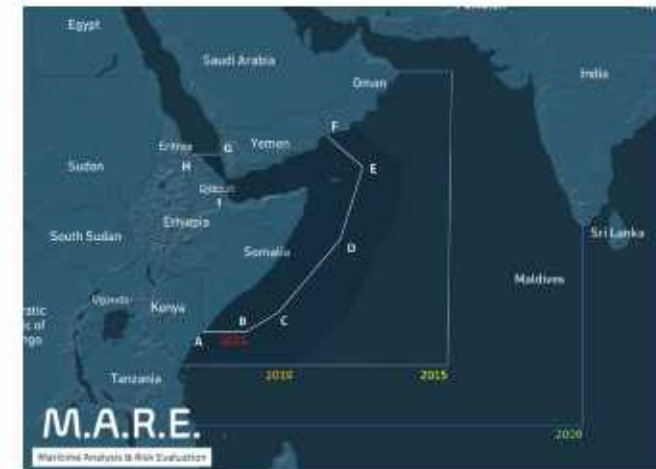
Egypt
Saudi Arabia
Oman
India
Eritrea
G
Yemen
F
E
H
Sudan
Djibouti
I
Ethiopia
South Sudan
Somalia
D
Sri Lanka
Maldives
Uganda
Kenya
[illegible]ratic
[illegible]ic of
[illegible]ngo
B
C
A
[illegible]
Tanzania
2010
2015
M.A.R.E.
Maritime Analysis & Risk Evaluation
2020